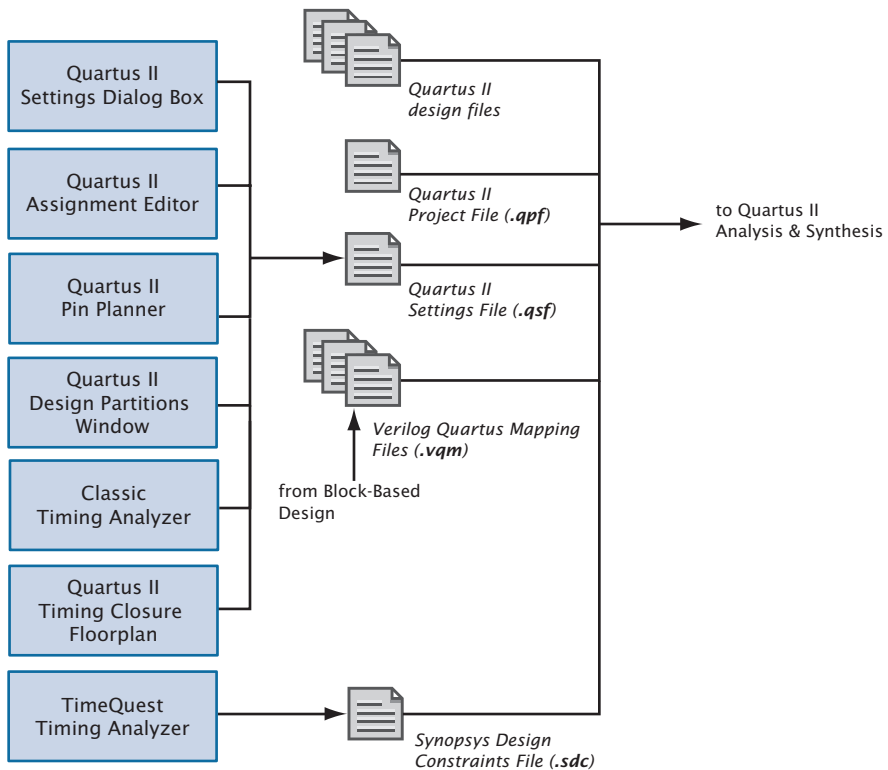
Quartus II Settings Dialog Box

Quartus II Assignment Editor

Quartus II Pin Planner

Quartus II Design Partitions Window

Classic Timing Analyzer

Quartus II Timing Closure Floorplan

TimeQuest Timing Analyzer

Quartus II design files

Quartus II Project File (.qpf)

Quartus II Settings File (.qsf)

Verilog Quartus Mapping Files (.vqm)

from Block-Based Design

Synopsys Design Constraints File (.sdc)

to Quartus II Analysis & Synthesis